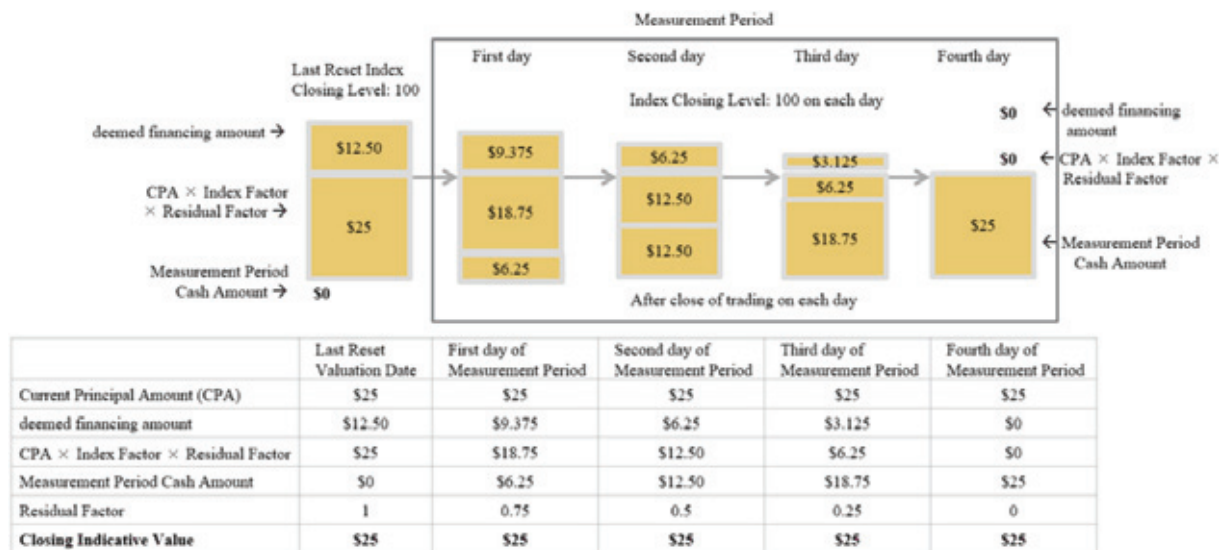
Measurement Period

Last Reset Index Closing Level: 100

First day

Second day

Third day

Fourth day

Index Closing Level: 100 on each day

deemed financing amount →

CPA × Index Factor × Residual Factor →

Measurement Period Cash Amount →

$12.50

$25

$0

$9.375

$18.75

$6.25

$6.25

$12.50

$12.50

$3.125

$6.25

$18.75

$25

$0

$0

← deemed financing amount

← CPA × Index Factor × Residual Factor

← Measurement Period Cash Amount

After close of trading on each day

| | Last Reset Valuation Date | First day of Measurement Period | Second day of Measurement Period | Third day of Measurement Period | Fourth day of Measurement Period |
|---|---|---|---|---|---|
| Current Principal Amount (CPA) | $25 | $25 | $25 | $25 | $25 |
| deemed financing amount | $12.50 | $9.375 | $6.25 | $3.125 | $0 |
| CPA × Index Factor × Residual Factor | $25 | $18.75 | $12.50 | $6.25 | $0 |
| Measurement Period Cash Amount | $0 | $6.25 | $12.50 | $18.75 | $25 |
| Residual Factor | 1 | 0.75 | 0.5 | 0.25 | 0 |
| **Closing Indicative Value** | **$25** | **$25** | **$25** | **$25** | **$25** |